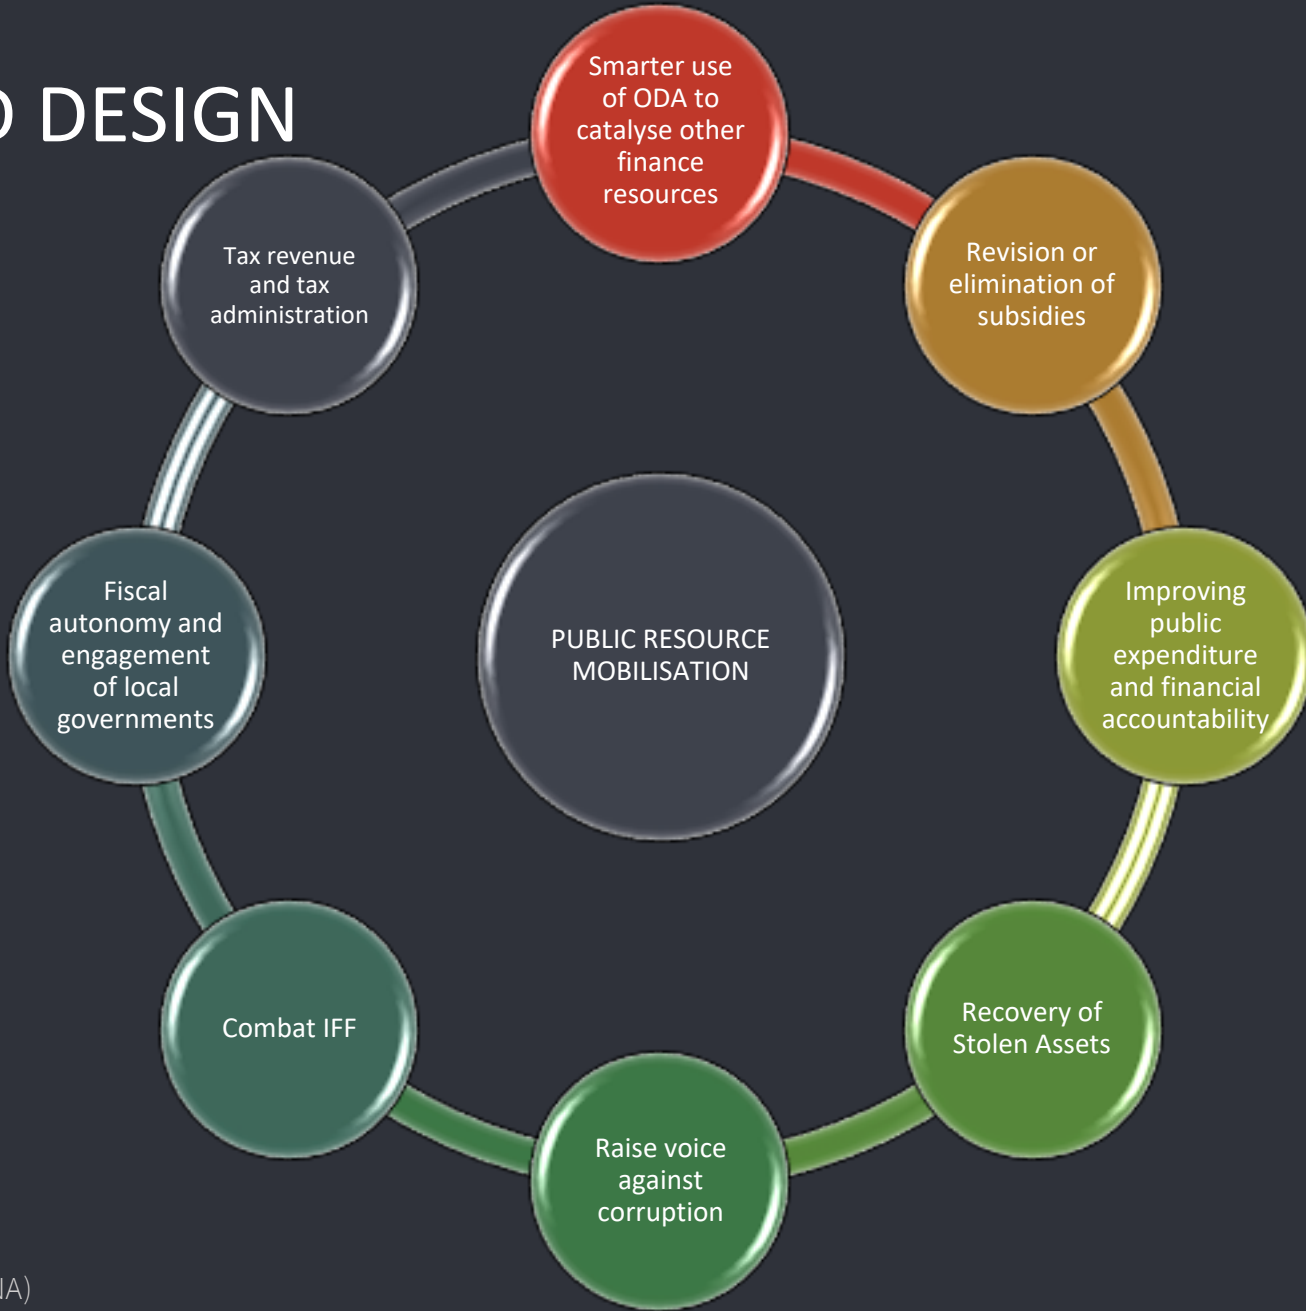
) DESIGN

Smarter use of ODA to catalyse other finance resources

Revision or elimination of subsidies

Improving public expenditure and financial accountability

Recovery of Stolen Assets

Raise voice against corruption

Combat IFF

Fiscal autonomy and engagement of local governments

Tax revenue and tax administration

PUBLIC RESOURCE MOBILISATION

IA)